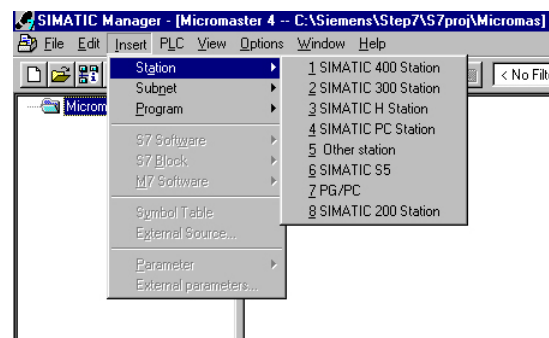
SIMATIC Manager - [Micromaster 4 -- C:\Siemens\Step7\S7proj\Micromas]

File Edit Insert PLC View Options Window Help

< No Filte

Microm

Station
Subnet
Program

S7 Software
S7 Block
M7 Software

Symbol Table
External Source...

Parameter
External parameters...

1 SIMATIC 400 Station
2 SIMATIC 300 Station
3 SIMATIC H Station
4 SIMATIC PC Station
5 Other station
6 SIMATIC S5
7 PG/PC
8 SIMATIC 200 Station